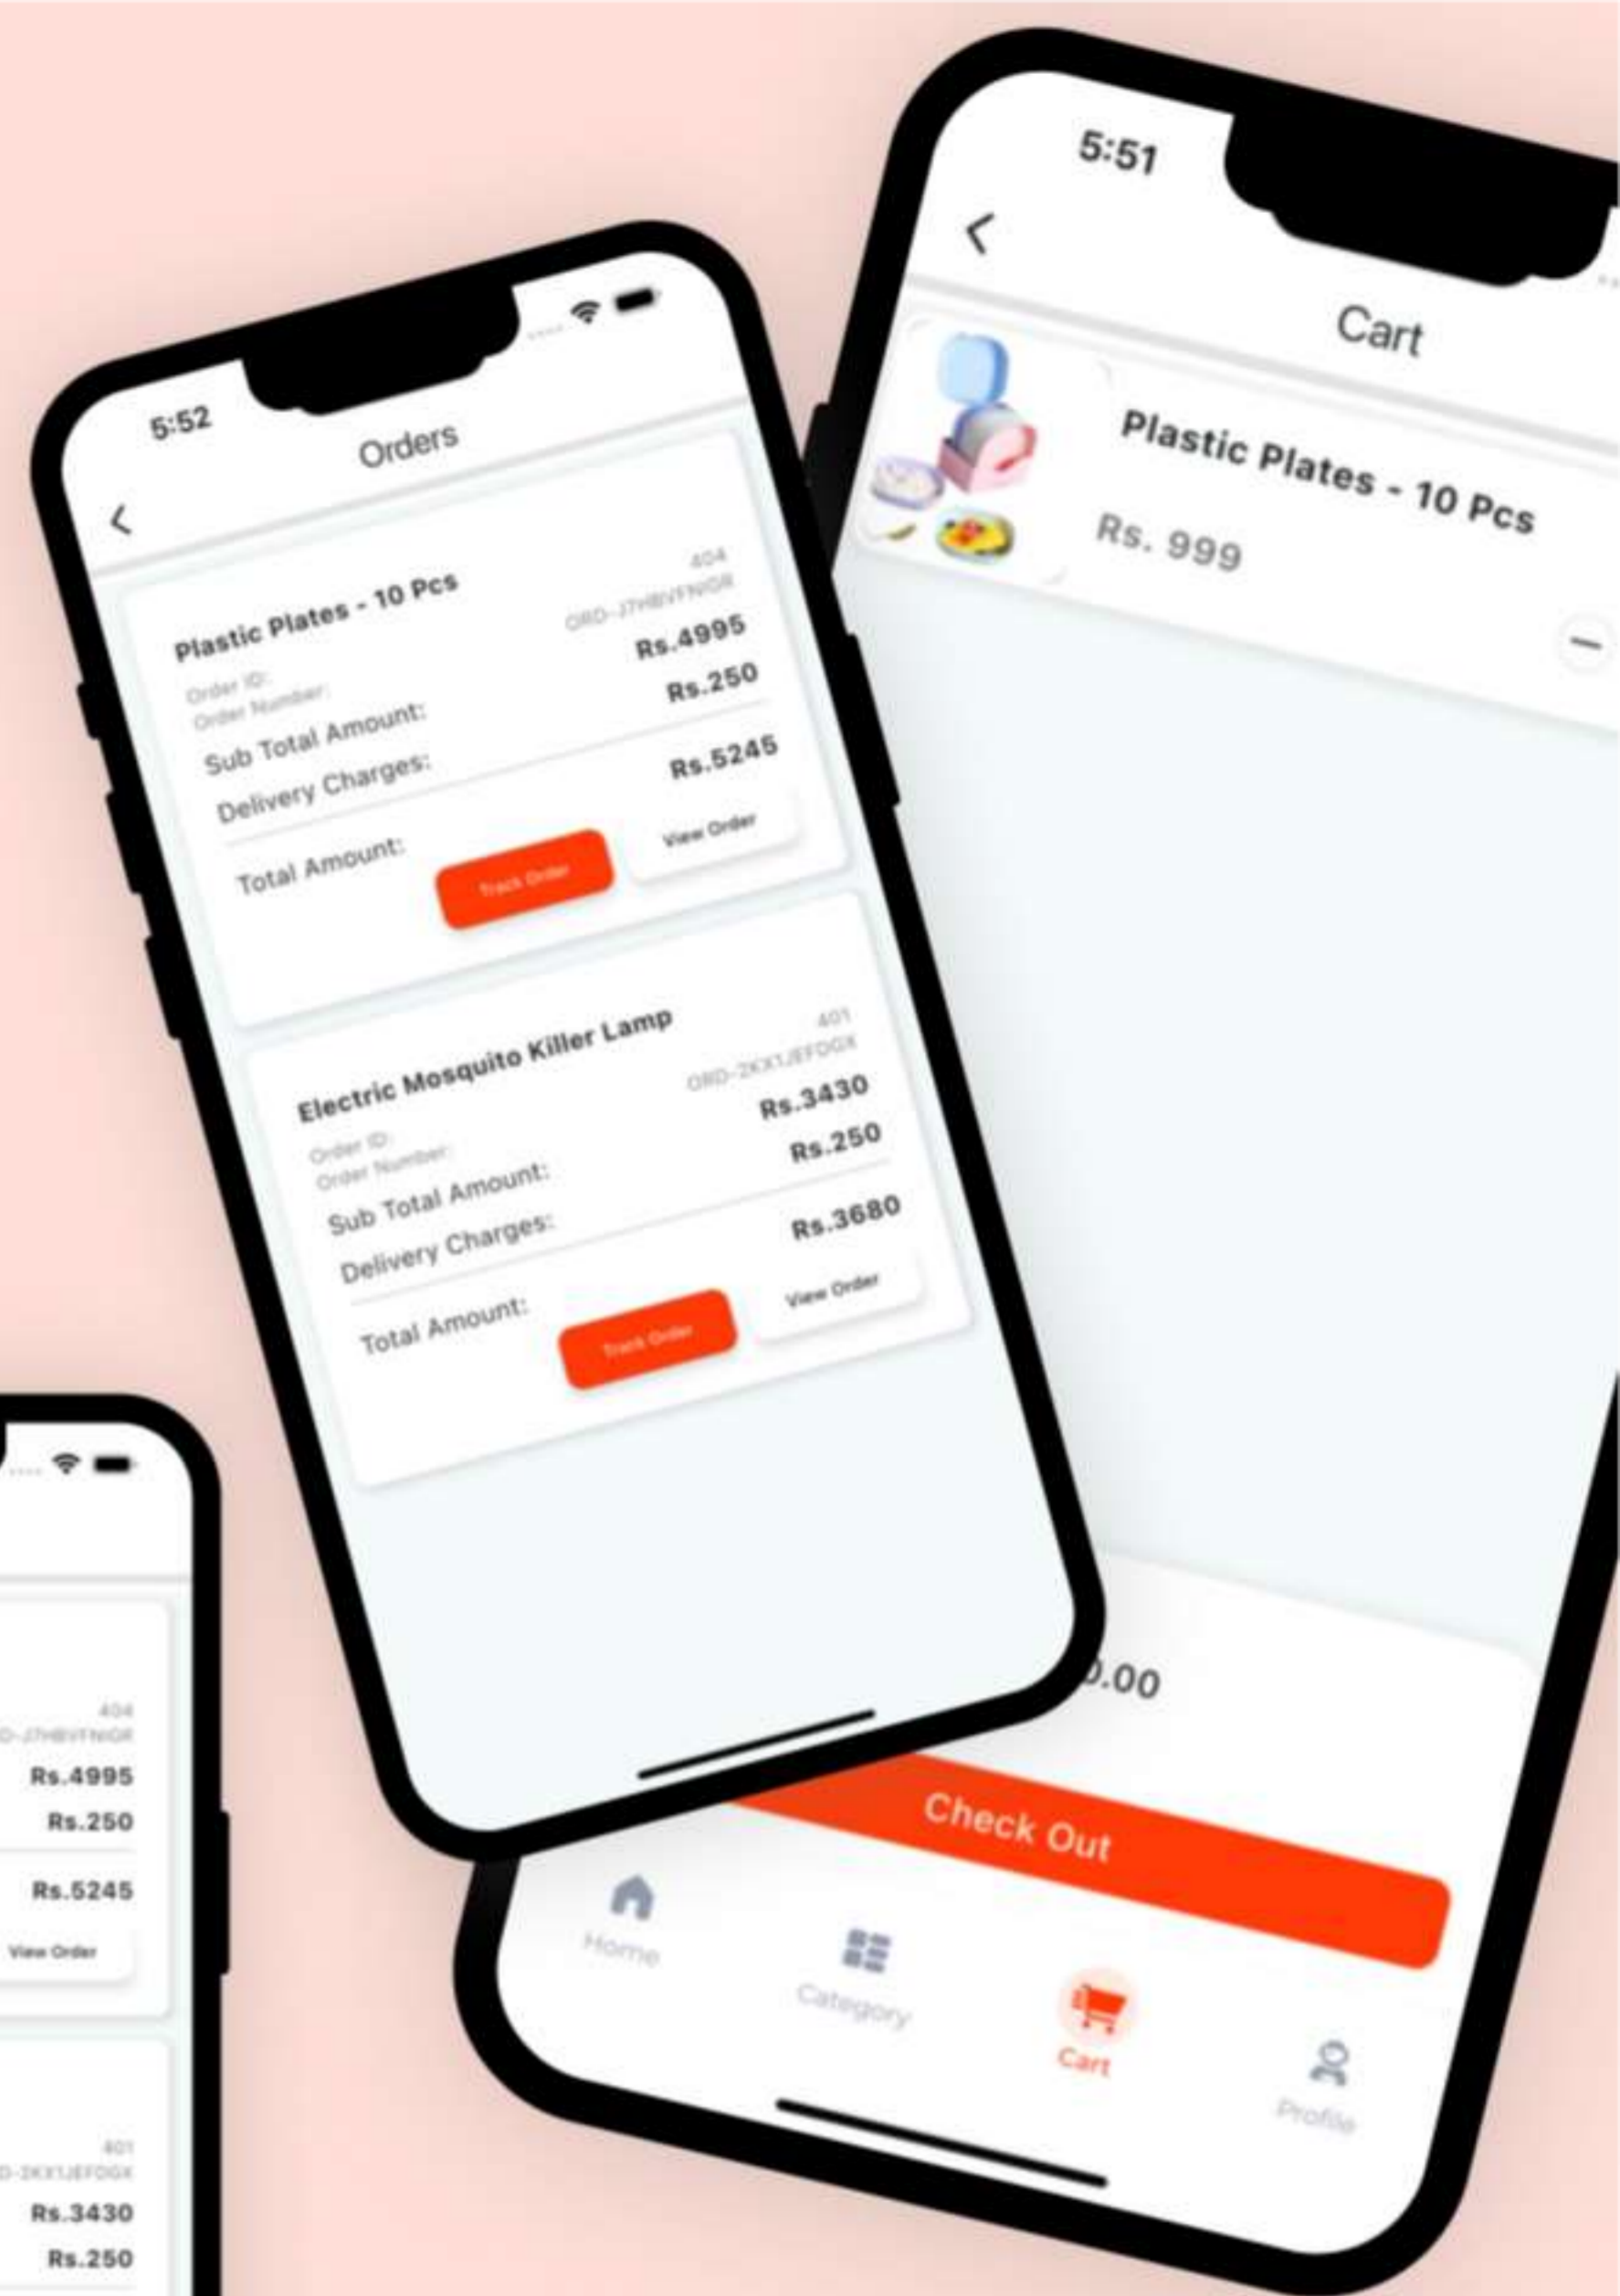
5:52

Orders

Plastic Plates - 10 Pcs
Order ID: 404
Order Number: ORD-J7HBVFNIGR
Sub Total Amount: Rs.4995
Delivery Charges: Rs.250
Total Amount: Rs.5245
Track Order
View Order

Electric Mosquito Killer Lamp
Order ID: 401
Order Number: ORD-2KX1JEFOGX
Sub Total Amount: Rs.3430
Delivery Charges: Rs.250
Total Amount: Rs.3680
Track Order
View Order

5:51

Cart

Plastic Plates - 10 Pcs
Rs. 999

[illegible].00

Check Out

Home
Category
Cart
Profile

404
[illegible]D-J7HBVFNIGR
Rs.4995
Rs.250
Rs.5245
View Order

401
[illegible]D-2KX1JEFOGX
Rs.3430
Rs.250